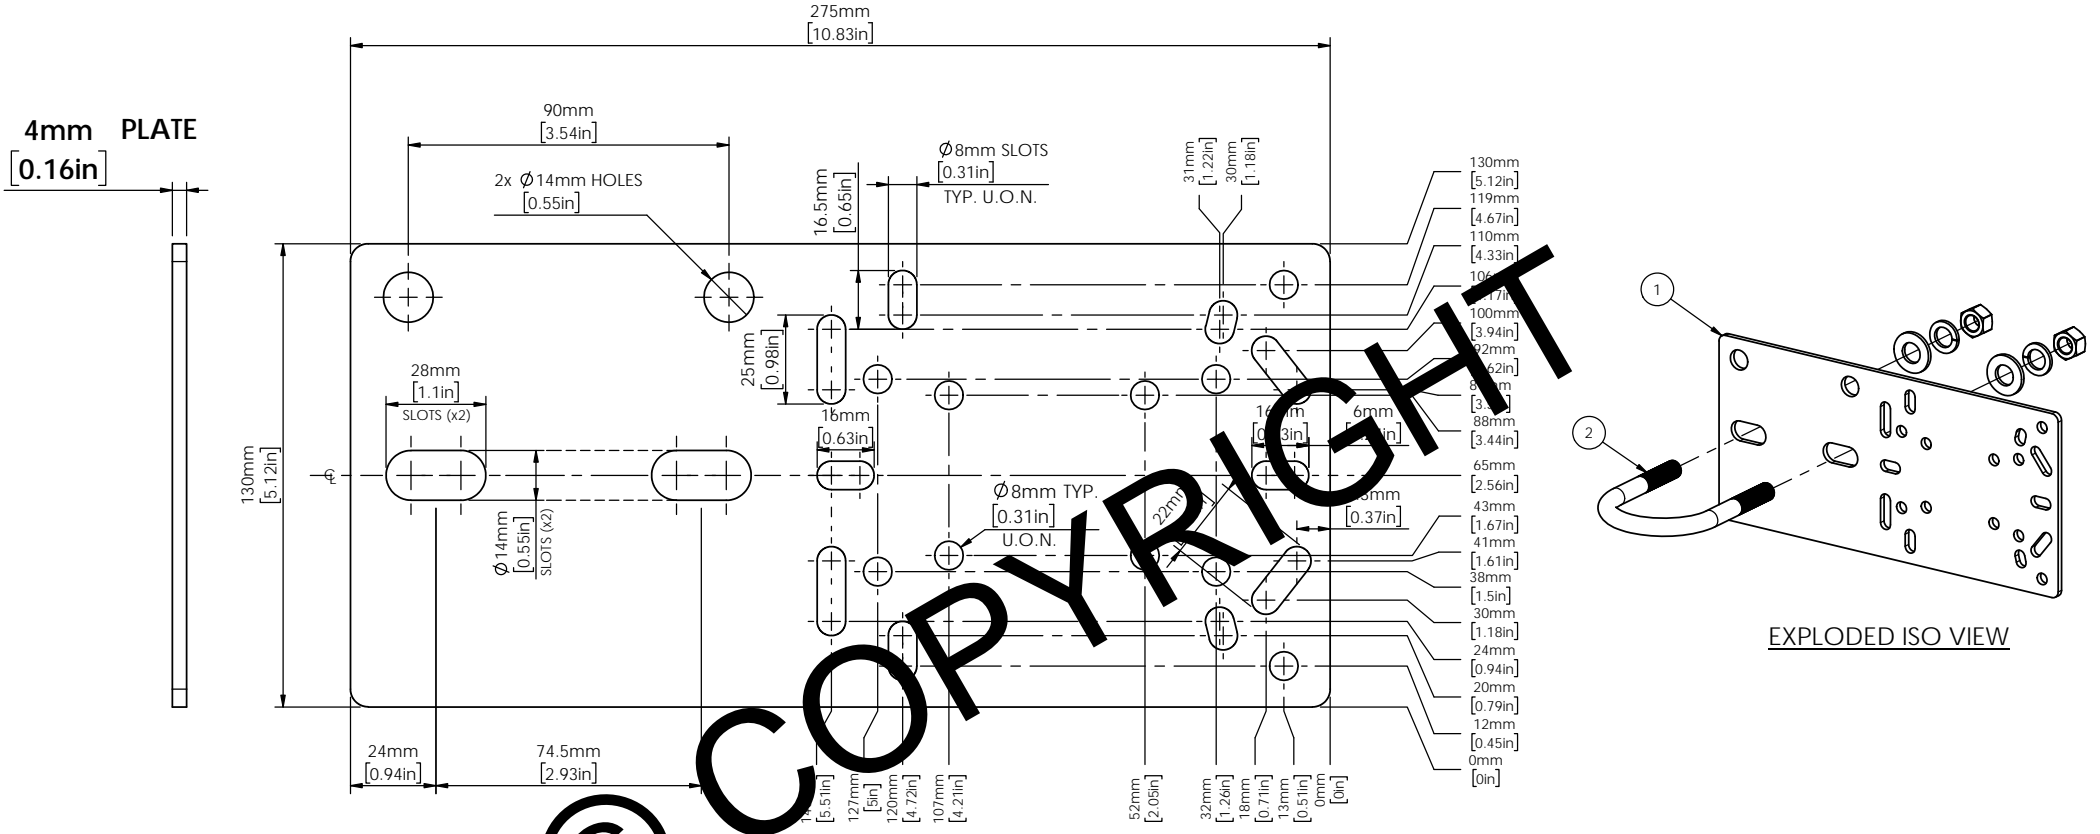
275mm
[10.83in]

4mm PLATE
[0.16in]

90mm
[3.54in]

2x Ø14mm HOLES
[0.55in]

16.5mm
[0.65in]

Ø8mm SLOTS
[0.31in]
TYP. U.O.N.

31mm
[1.22in]
30mm
[1.18in]

130mm
[5.12in]
119mm
[4.67in]
110mm
[4.33in]
106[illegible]
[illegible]
100mm
[3.94in]
92mm
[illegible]62in]
8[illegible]
[3.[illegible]]
88mm
[3.44in]
65mm
[2.56in]
43mm
[1.67in]
41mm
[1.61in]
38mm
[1.5in]
30mm
[1.18in]
24mm
[0.94in]
20mm
[0.79in]
12mm
[0.45in]
0mm
[0in]

25mm
[0.98in]

28mm
[1.1in]
SLOTS (x2)

16mm
[0.63in]

16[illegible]
[0.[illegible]3in]

6mm
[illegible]

130mm
[5.12in]

℄

Ø8mm TYP.
[0.31in]
U.O.N.

22m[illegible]

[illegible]mm
[0.37in]

Ø14mm
[0.55in]
SLOTS (x2)

24mm
[0.94in]

74.5mm
[2.93in]

1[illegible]
[5.51in]
127mm
[5in]
120mm
[4.72in]
107mm
[4.21in]
52mm
[2.05in]
32mm
[1.26in]
18mm
[0.71in]
13mm
[0.51in]
0mm
[0in]

1
2

EXPLODED ISO VIEW

© COPYRIGHT